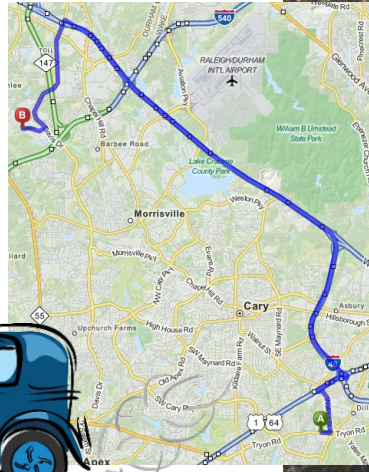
540
DURHAM
RALEIGH/DURHAM INTL AIRPORT
TOLL
147
B
Aviation Pky
Chapel Hill Rd
Barbee Road
William B Umstead State Park
Lake Crabtree County Park
Glenwood Ave
Ebenezer Church Rd
Pinecrest Rd
Morrisville
Weston Pky
Morrisville Pky
Evans Rd
NW Cary Pky
Chapel Hill Rd
Cary
Asbury
Hillsborough St
55
Upchurch Farms
High House Rd
SE Maynard Rd
Walnut St
Kildaire Farm Rd
SW Maynard Rd
Old Apex Rd
Davis Dr
SW Cary Pky
40
1
64
Tryon Rd
Tryon Rd
A
Apex
Yates Mill